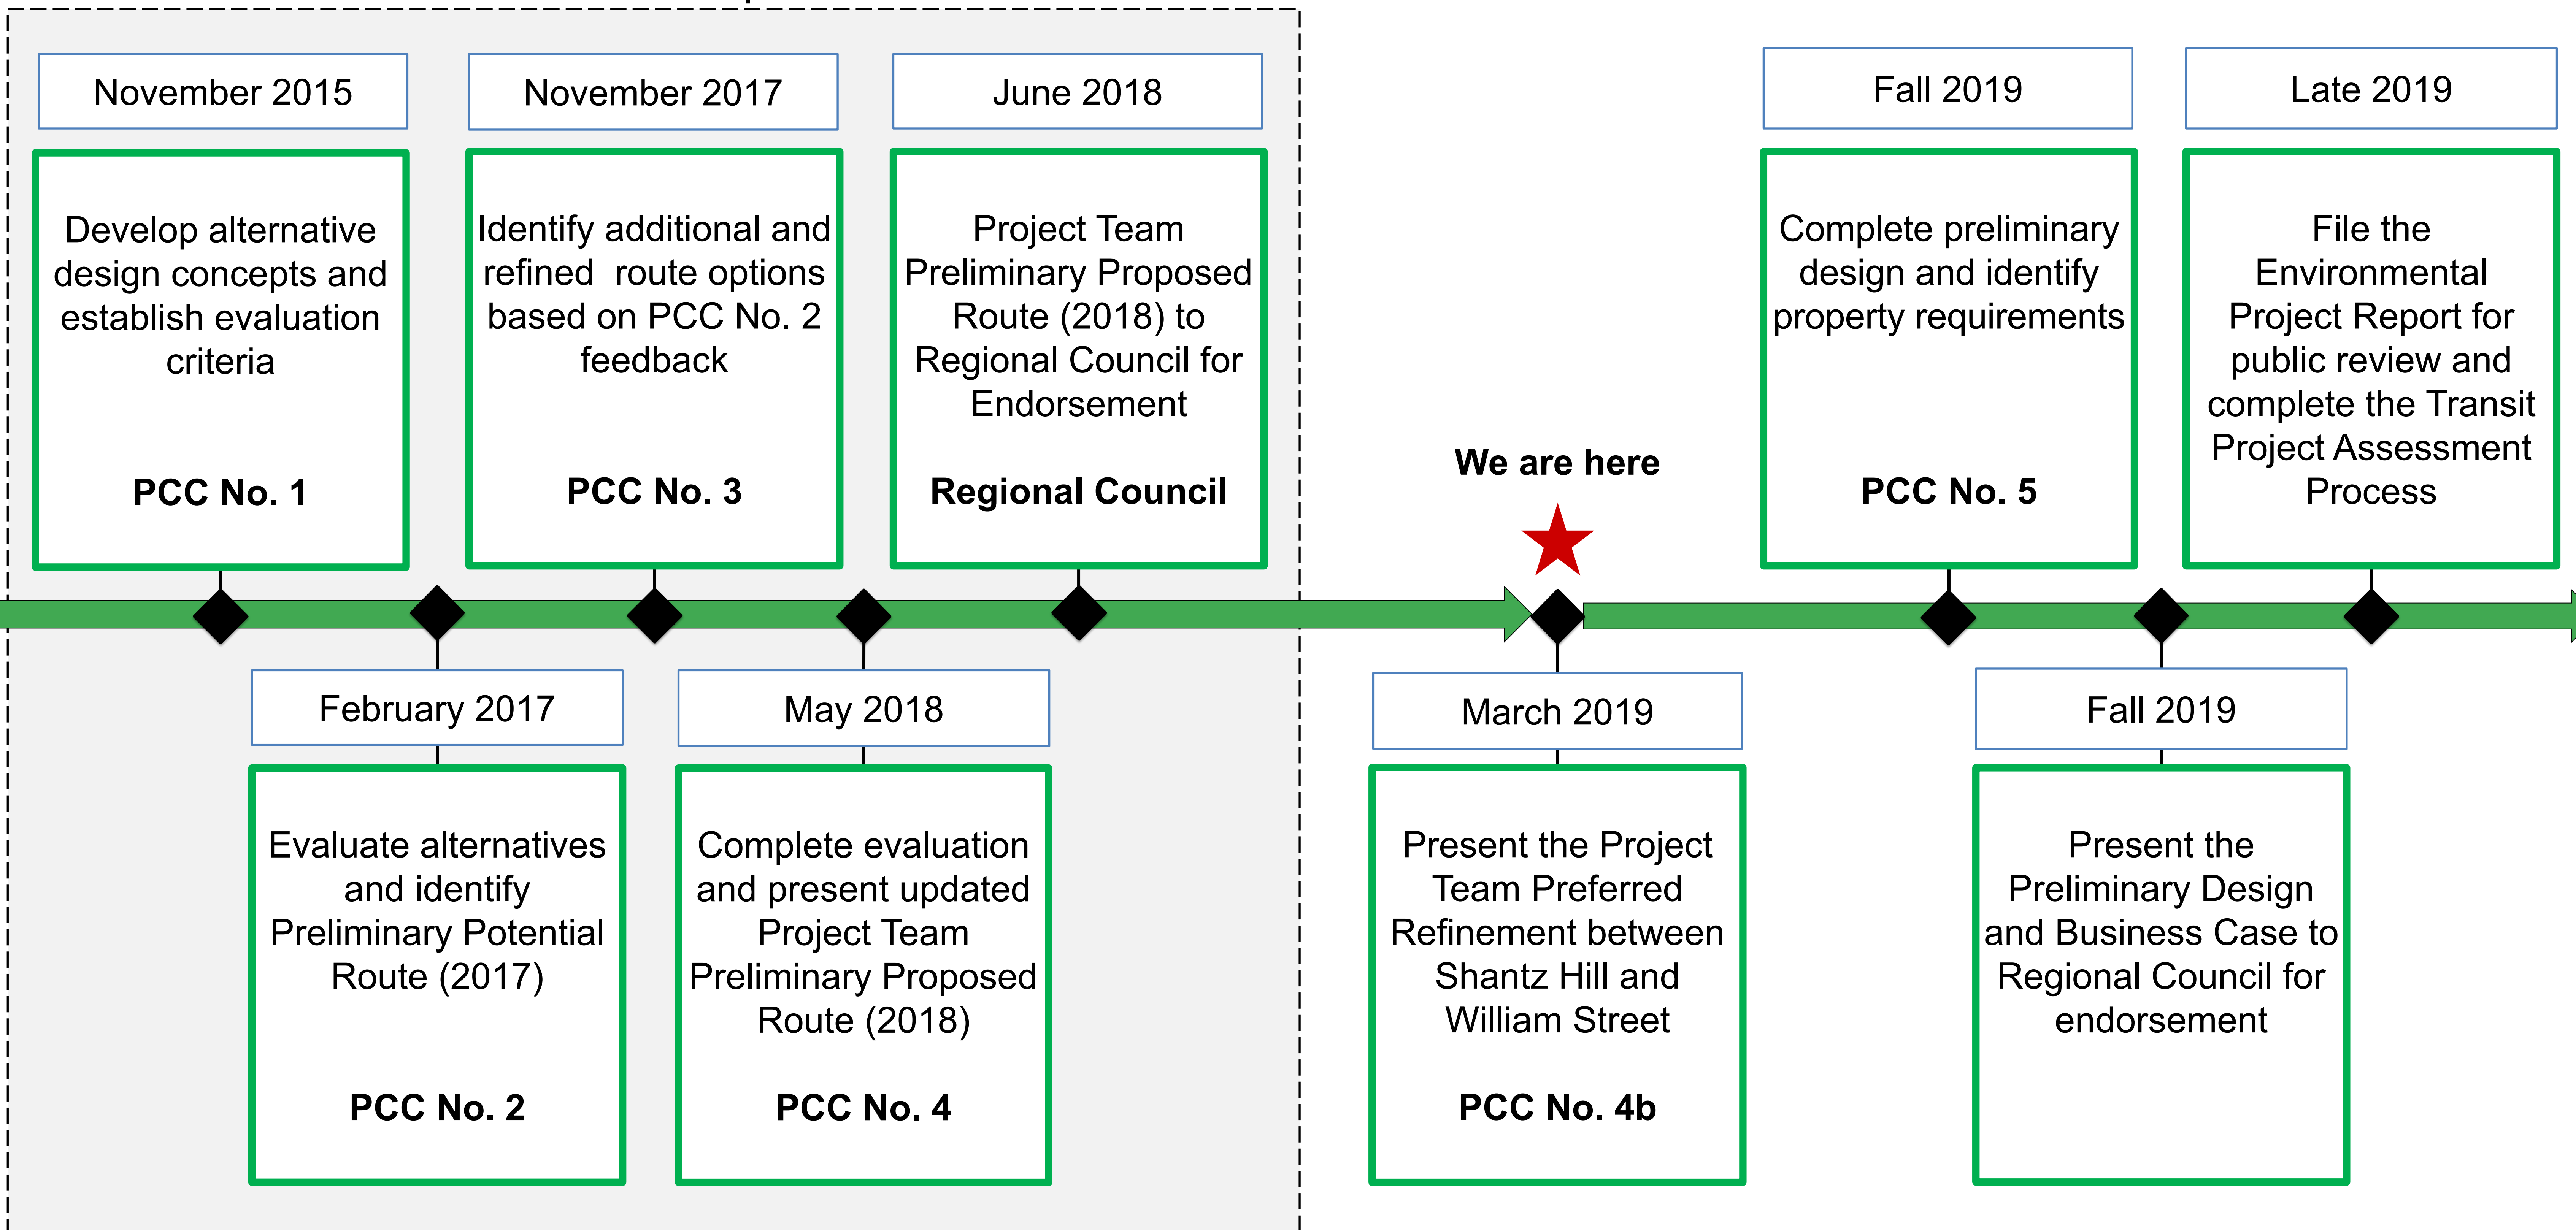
November 2015

Develop alternative design concepts and establish evaluation criteria

PCC No. 1

February 2017

Evaluate alternatives and identify Preliminary Potential Route (2017)

PCC No. 2

November 2017

Identify additional and refined route options based on PCC No. 2 feedback

PCC No. 3

May 2018

Complete evaluation and present updated Project Team Preliminary Proposed Route (2018)

PCC No. 4

June 2018

Project Team Preliminary Proposed Route (2018) to Regional Council for Endorsement

Regional Council

We are here

March 2019

Present the Project Team Preferred Refinement between Shantz Hill and William Street

PCC No. 4b

Fall 2019

Complete preliminary design and identify property requirements

PCC No. 5

Fall 2019

Present the Preliminary Design and Business Case to Regional Council for endorsement

Late 2019

File the Environmental Project Report for public review and complete the Transit Project Assessment Process